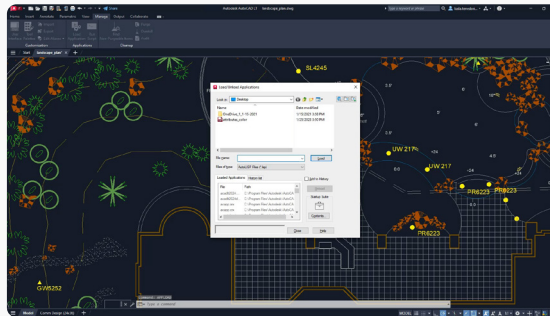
Autodesk AutoCAD LT landscape_plan.dwg

Home Insert Annotate Parametric View Manage Output Collaborate

Customization Applications Cleanup

Start landscape_plan

SL4245

Load/Unload Applications

Look in: Desktop

Name Date modified

DrvDrive_1_1.15.2021 1/15/2021 3:00 PM

attribute_color 1/25/2020 3:00 PM

File name:

Files of type: AutoLISP Files (*.lsp)

Load

Loaded Applications History list

Add to History

File Path

Unload

Startup Suite

Contents

Close Help

UW 217

UW 217

PR6223

PR6223

PR6223

GW5252

Model Layout (ANSI B)